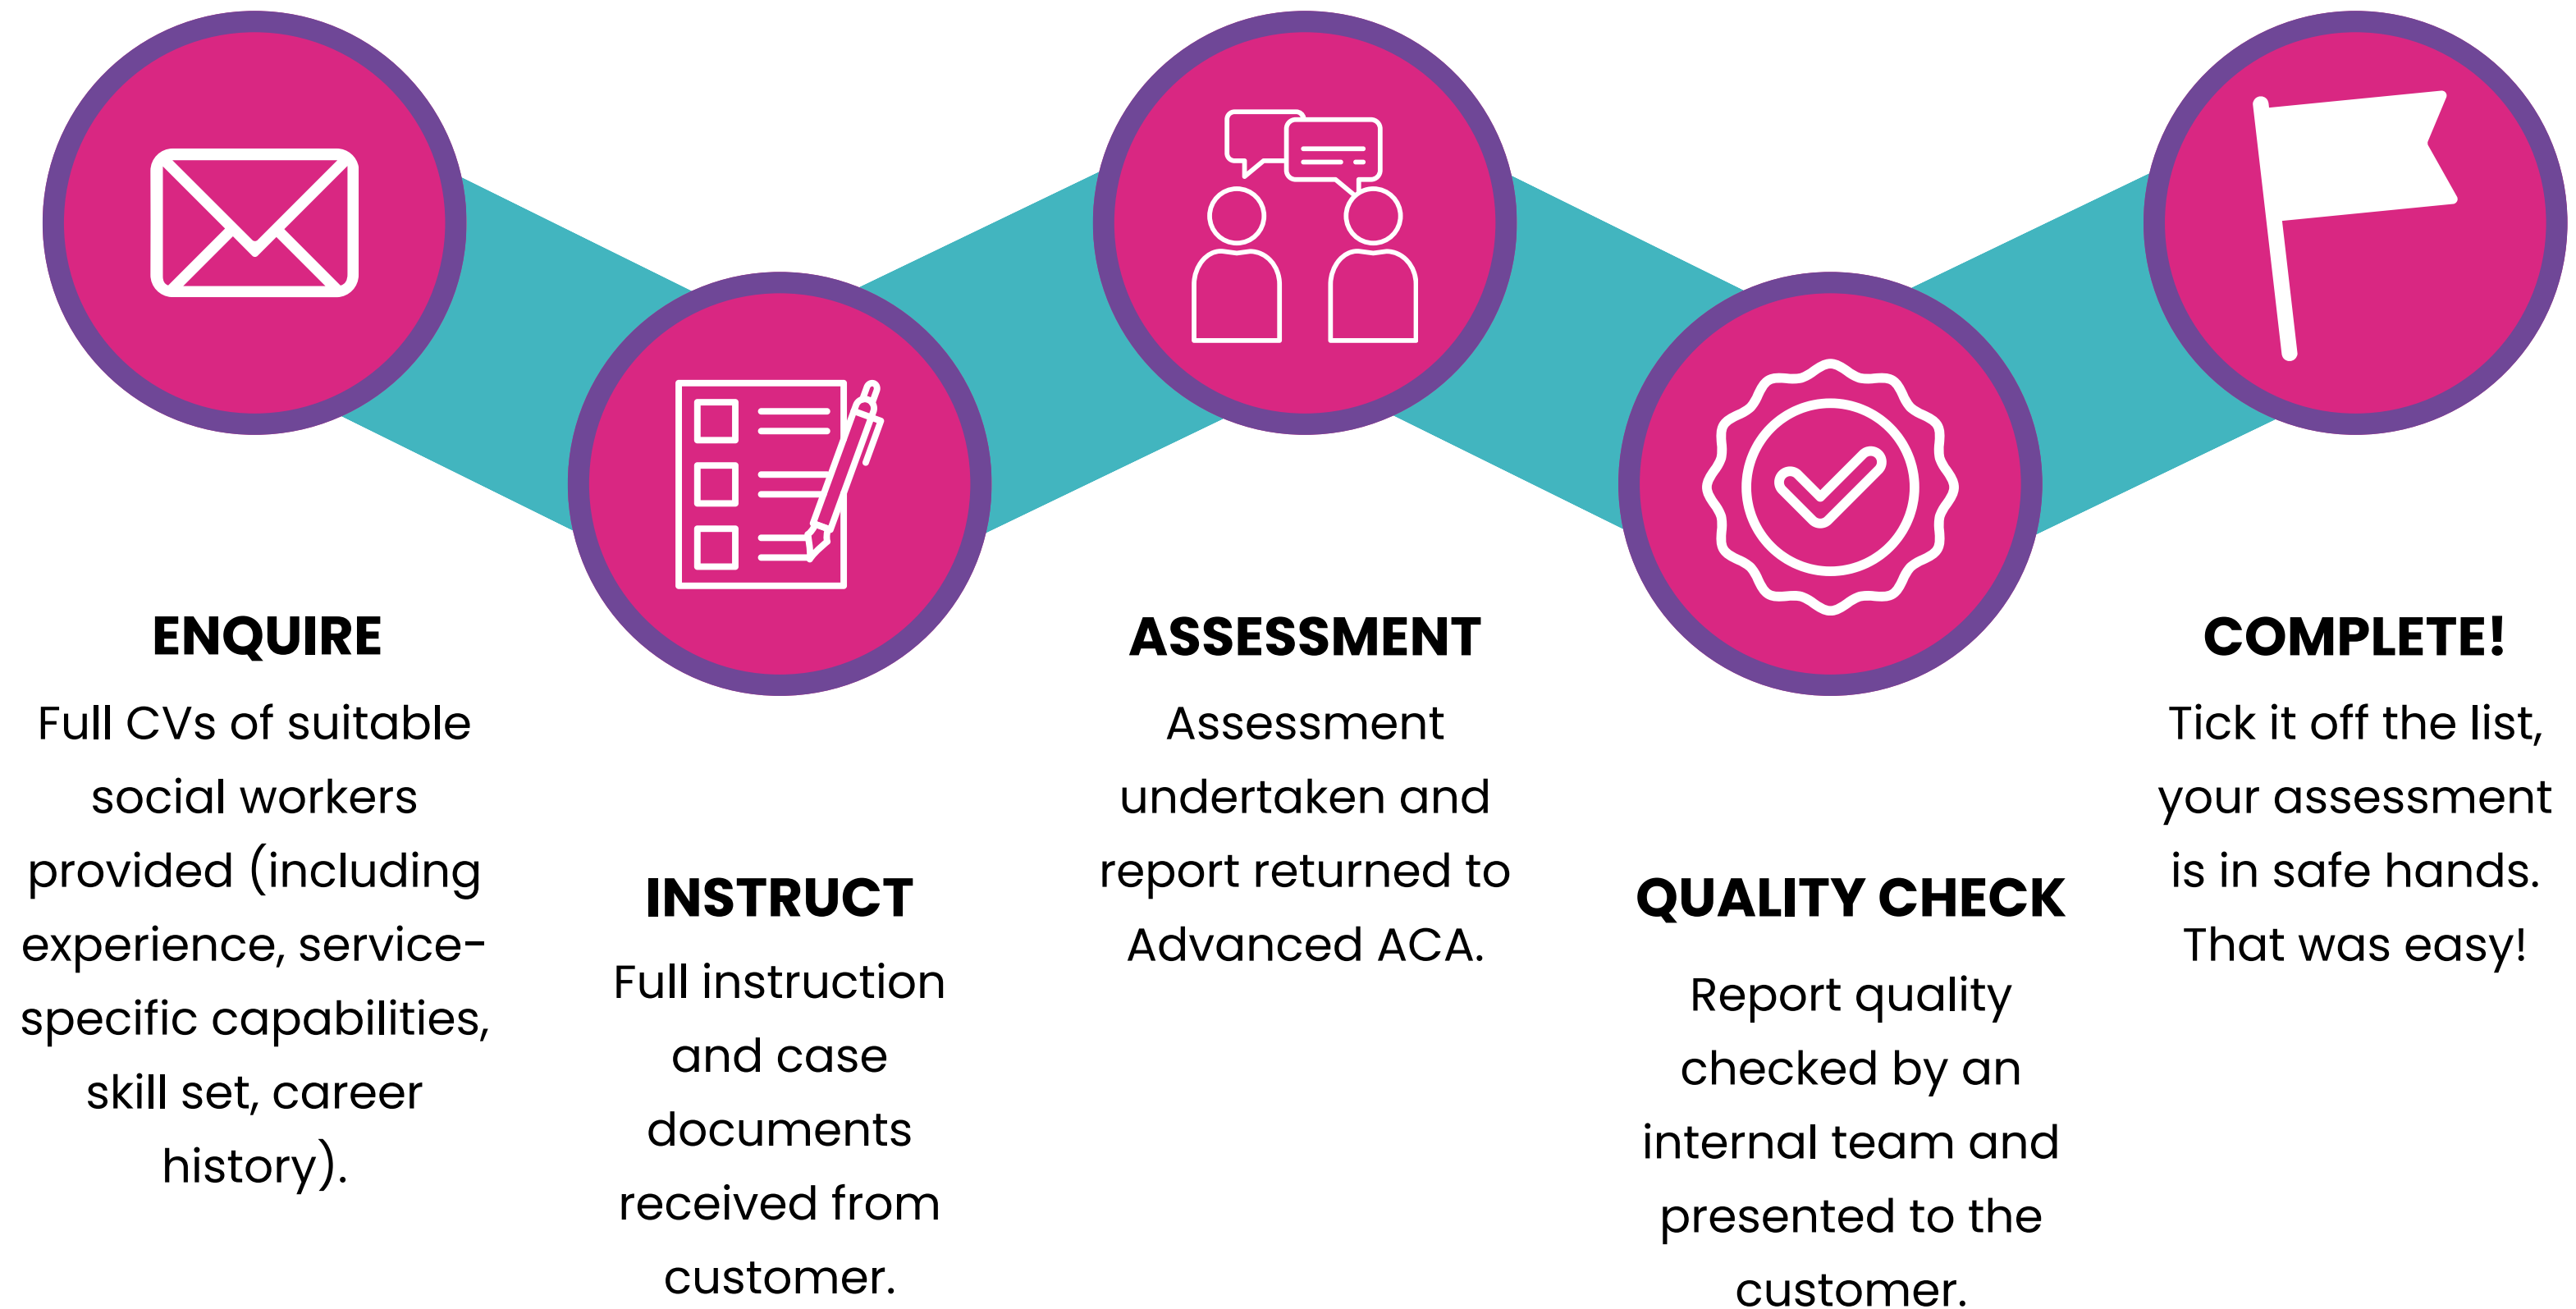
ENQUIRE

Full CVs of suitable social workers provided (including experience, service-specific capabilities, skill set, career history).

INSTRUCT

Full instruction and case documents received from customer.

ASSESSMENT

Assessment undertaken and report returned to Advanced ACA.

QUALITY CHECK

Report quality checked by an internal team and presented to the customer.

COMPLETE!

Tick it off the list, your assessment is in safe hands. That was easy!